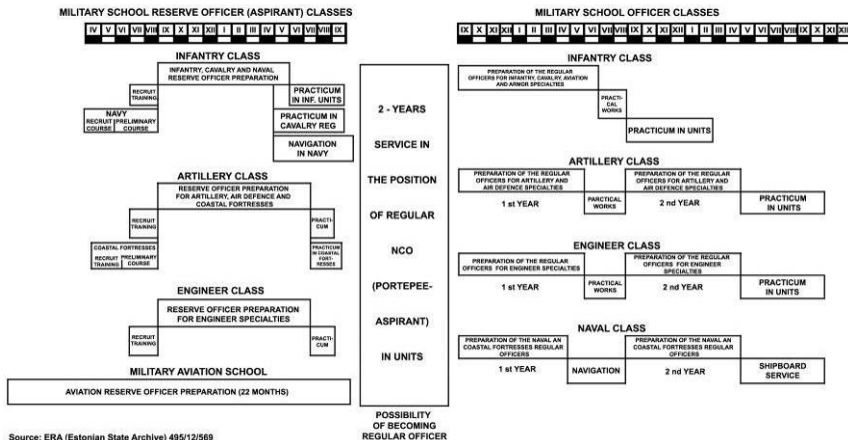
MILITARY SCHOOL RESERVE OFFICER (ASPIRANT) CLASSES

IV V VI VII VIII IX X XI XII I II III IV V VI VII VIII IX

INFANTRY CLASS

INFANTRY, CAVALRY AND NAVAL RESERVE OFFICER PREPARATION

RECRUIT TRAINING

PRACTICUM IN INF. UNITS

NAVY

RECRUIT COURSE

PRELIMINARY COURSE

PRACTICUM IN CAVALRY REG

NAVIGATION IN NAVY

ARTILLERY CLASS

RESERVE OFFICER PREPARATION FOR ARTILLERY, AIR DEFENCE AND COASTAL FORTRESSES

RECRUIT TRAINING

PRACTI-CUM

COASTAL FORTRESSES

RECRUIT TRAINING

PRELIMINARY COURSE

PRACTICUM IN COASTAL FORT-RESSES

ENGINEER CLASS

RESERVE OFFICER PREPARATION FOR ENGINEER SPECIALTIES

RECRUIT TRAINING

PRACTI-CUM

MILITARY AVIATION SCHOOL

AVIATION RESERVE OFFICER PREPARATION (22 MONTHS)

2 - YEARS SERVICE IN THE POSITION OF REGULAR NCO (PORTEPEE-ASPIRANT) IN UNITS

POSSIBILITY OF BECOMING REGULAR OFFICER

Source: ERA (Estonian State Archive) 495/12/569

MILITARY SCHOOL OFFICER CLASSES

IX X XI XII I II III IV V VI VII VIII IX X XI XII I II III IV V VI VII VIII IX X XI XII

INFANTRY CLASS

PREPARATION OF THE REGULAR OFFICERS FOR INFANTRY, CAVALRY, AVIATION AND ARMOR SPECIALTIES

PRACTI-CAL WORKS

PRACTICUM IN UNITS

ARTILLERY CLASS

PREPARATION OF THE REGULAR OFFICERS FOR ARTILLERY AND AIR DEFENCE SPECIALTIES

1 st YEAR

PARCTICAL WORKS

PREPARATION OF THE REGULAR OFFICERS FOR ARTILLERY AND AIR DEFENCE SPECIALTIES

2 nd YEAR

PRACTICUM IN UNITS

ENGINEER CLASS

PREPARATION OF THE REGULAR OFFICERS FOR ENGINEER SPECIALTIES

1 st YEAR

PRACTICAL WORKS

PREPARATION OF THE REGULAR OFFICERS FOR ENGINEER SPECIALTIES

2 nd YEAR

PRACTICUM IN UNITS

NAVAL CLASS

PREPARATION OF THE NAVAL AN COASTAL FORTRESSES REGULAR OFFICERS

1 st YEAR

NAVIGATION

PREPARATION OF THE NAVAL AN COASTAL FORTRESSES REGULAR OFFICERS

2 nd YEAR

SHIPBOARD SERVICE